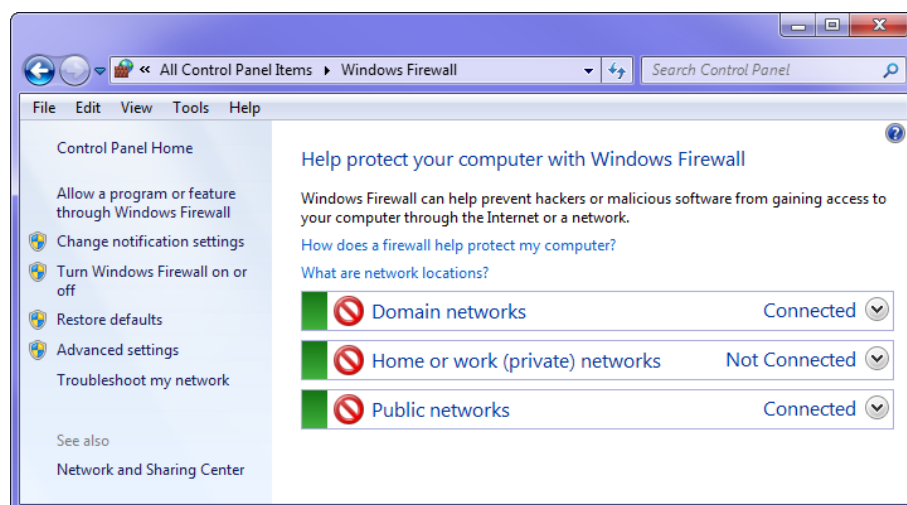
« All Control Panel Items ▸ Windows Firewall

Search Control Panel

File Edit View Tools Help

Control Panel Home

Allow a program or feature through Windows Firewall

Change notification settings

Turn Windows Firewall on or off

Restore defaults

Advanced settings

Troubleshoot my network

See also

Network and Sharing Center

Help protect your computer with Windows Firewall

Windows Firewall can help prevent hackers or malicious software from gaining access to your computer through the Internet or a network.

How does a firewall help protect my computer?

What are network locations?

Domain networks Connected

Home or work (private) networks Not Connected

Public networks Connected